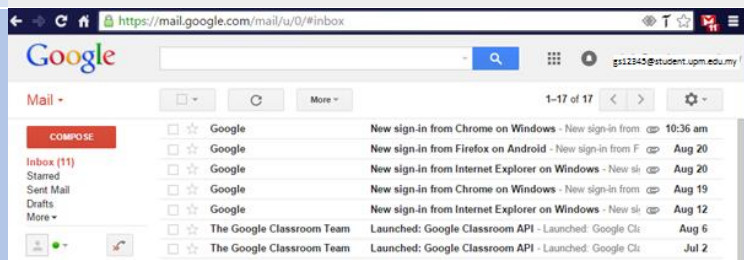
https://mail.google.com/mail/u/0/#inbox

Google

gs12345@student.upm.edu.my

Mail

More

1–17 of 17

COMPOSE

Inbox (11)
Starred
Sent Mail
Drafts
More

| | | |
|---|---|---|
| Google | New sign-in from Chrome on Windows - New sign-in from | 10:36 am |
| Google | New sign-in from Firefox on Android - New sign-in from F | Aug 20 |
| Google | New sign-in from Internet Explorer on Windows - New si | Aug 20 |
| Google | New sign-in from Chrome on Windows - New sign-in from | Aug 19 |
| Google | New sign-in from Internet Explorer on Windows - New si | Aug 12 |
| The Google Classroom Team | Launched: Google Classroom API - Launched: Google Cl | Aug 6 |
| The Google Classroom Team | Launched: Google Classroom API - Launched: Google Cl | Jul 2 |